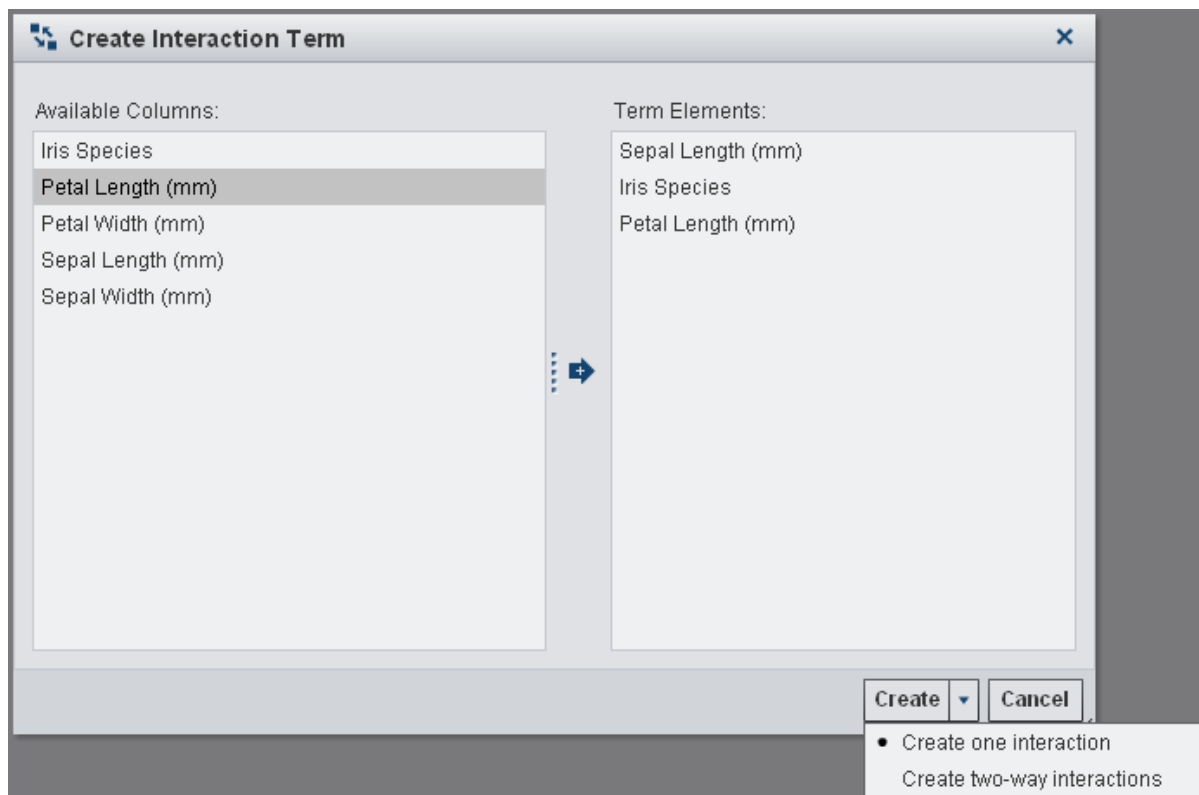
Create Interaction Term

Available Columns:
Iris Species
Petal Length (mm)
Petal Width (mm)
Sepal Length (mm)
Sepal Width (mm)

Term Elements:
Sepal Length (mm)
Iris Species
Petal Length (mm)

Create
Cancel

• Create one interaction
Create two-way interactions